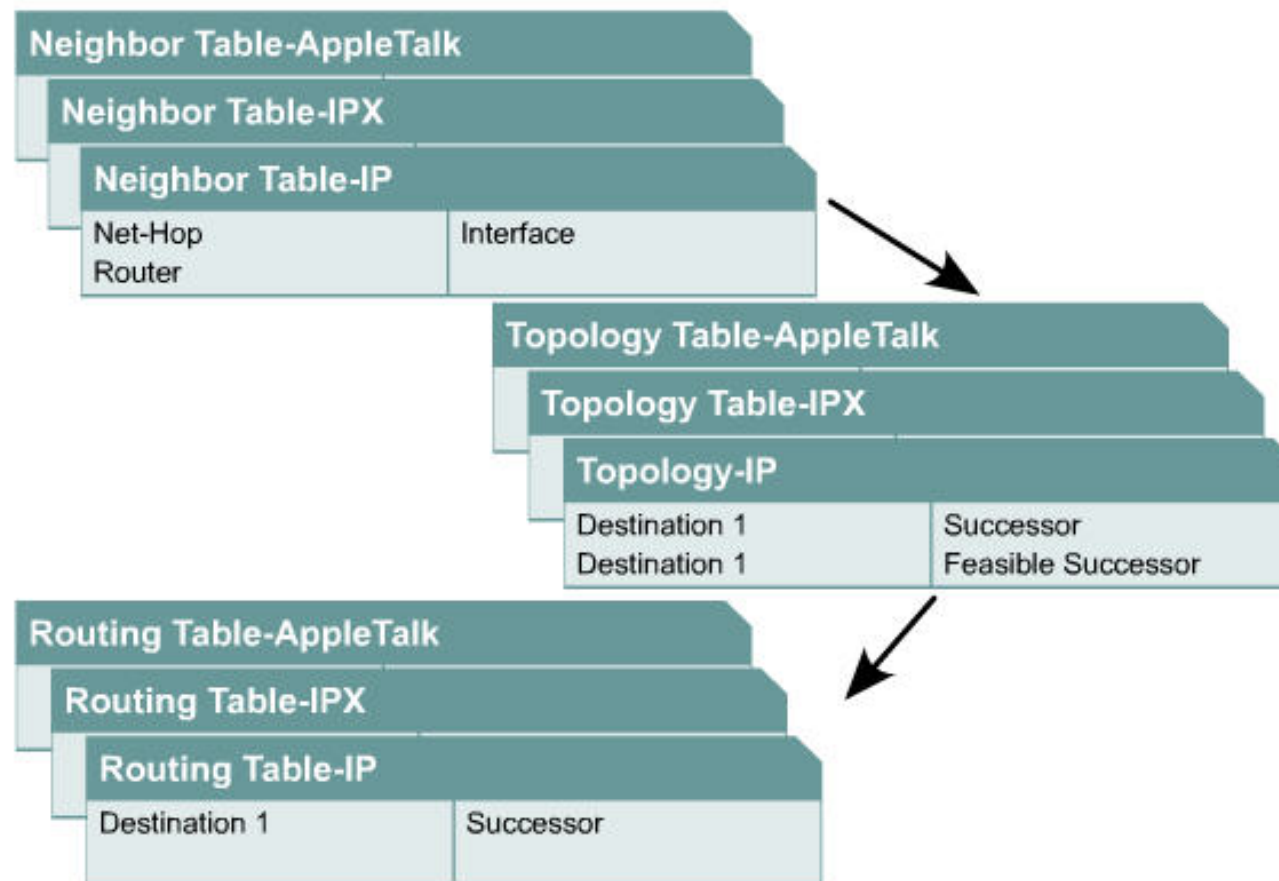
Neighbor Table-AppleTalk

Neighbor Table-IPX

Neighbor Table-IP

| Net-Hop Router | Interface |
|---|---|

Topology Table-AppleTalk

Topology Table-IPX

Topology-IP

| Destination 1 | Successor |
|---|---|
| Destination 1 | Feasible Successor |

Routing Table-AppleTalk

Routing Table-IPX

Routing Table-IP

| Destination 1 | Successor |
|---|---|